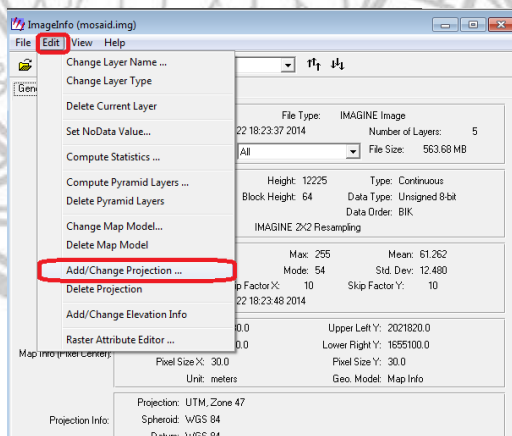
ImageInfo (mosaid.img)
File Edit View Help
Change Layer Name ...
Change Layer Type
Delete Current Layer
Set NoData Value...
Compute Statistics ...
Compute Pyramid Layers ...
Delete Pyramid Layers
Change Map Model...
Delete Map Model
Add/Change Projection ...
Delete Projection
Add/Change Elevation Info
Raster Attribute Editor ...
Gene
File Type: IMAGINE Image
22 18:23:37 2014
Number of Layers: 5
All
File Size: 563.68 MB
Height: 12225
Type: Continuous
Block Height: 64
Data Type: Unsigned 8-bit
Data Order: BIK
IMAGINE 2X2 Resampling
Max: 255
Mean: 61.262
Mode: 54
Std. Dev: 12.480
ip Factor X: 10
Skip Factor Y: 10
22 18:23:48 2014
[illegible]0.0
Upper Left Y: 2021820.0
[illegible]0.0
Lower Right Y: 1655100.0
Map Info (Pixel Center):
Pixel Size X: 30.0
Pixel Size Y: 30.0
Unit: meters
Geo. Model: Map Info
Projection: UTM, Zone 47
Projection Info:
Spheroid: WGS 84
Datum: WGS 84